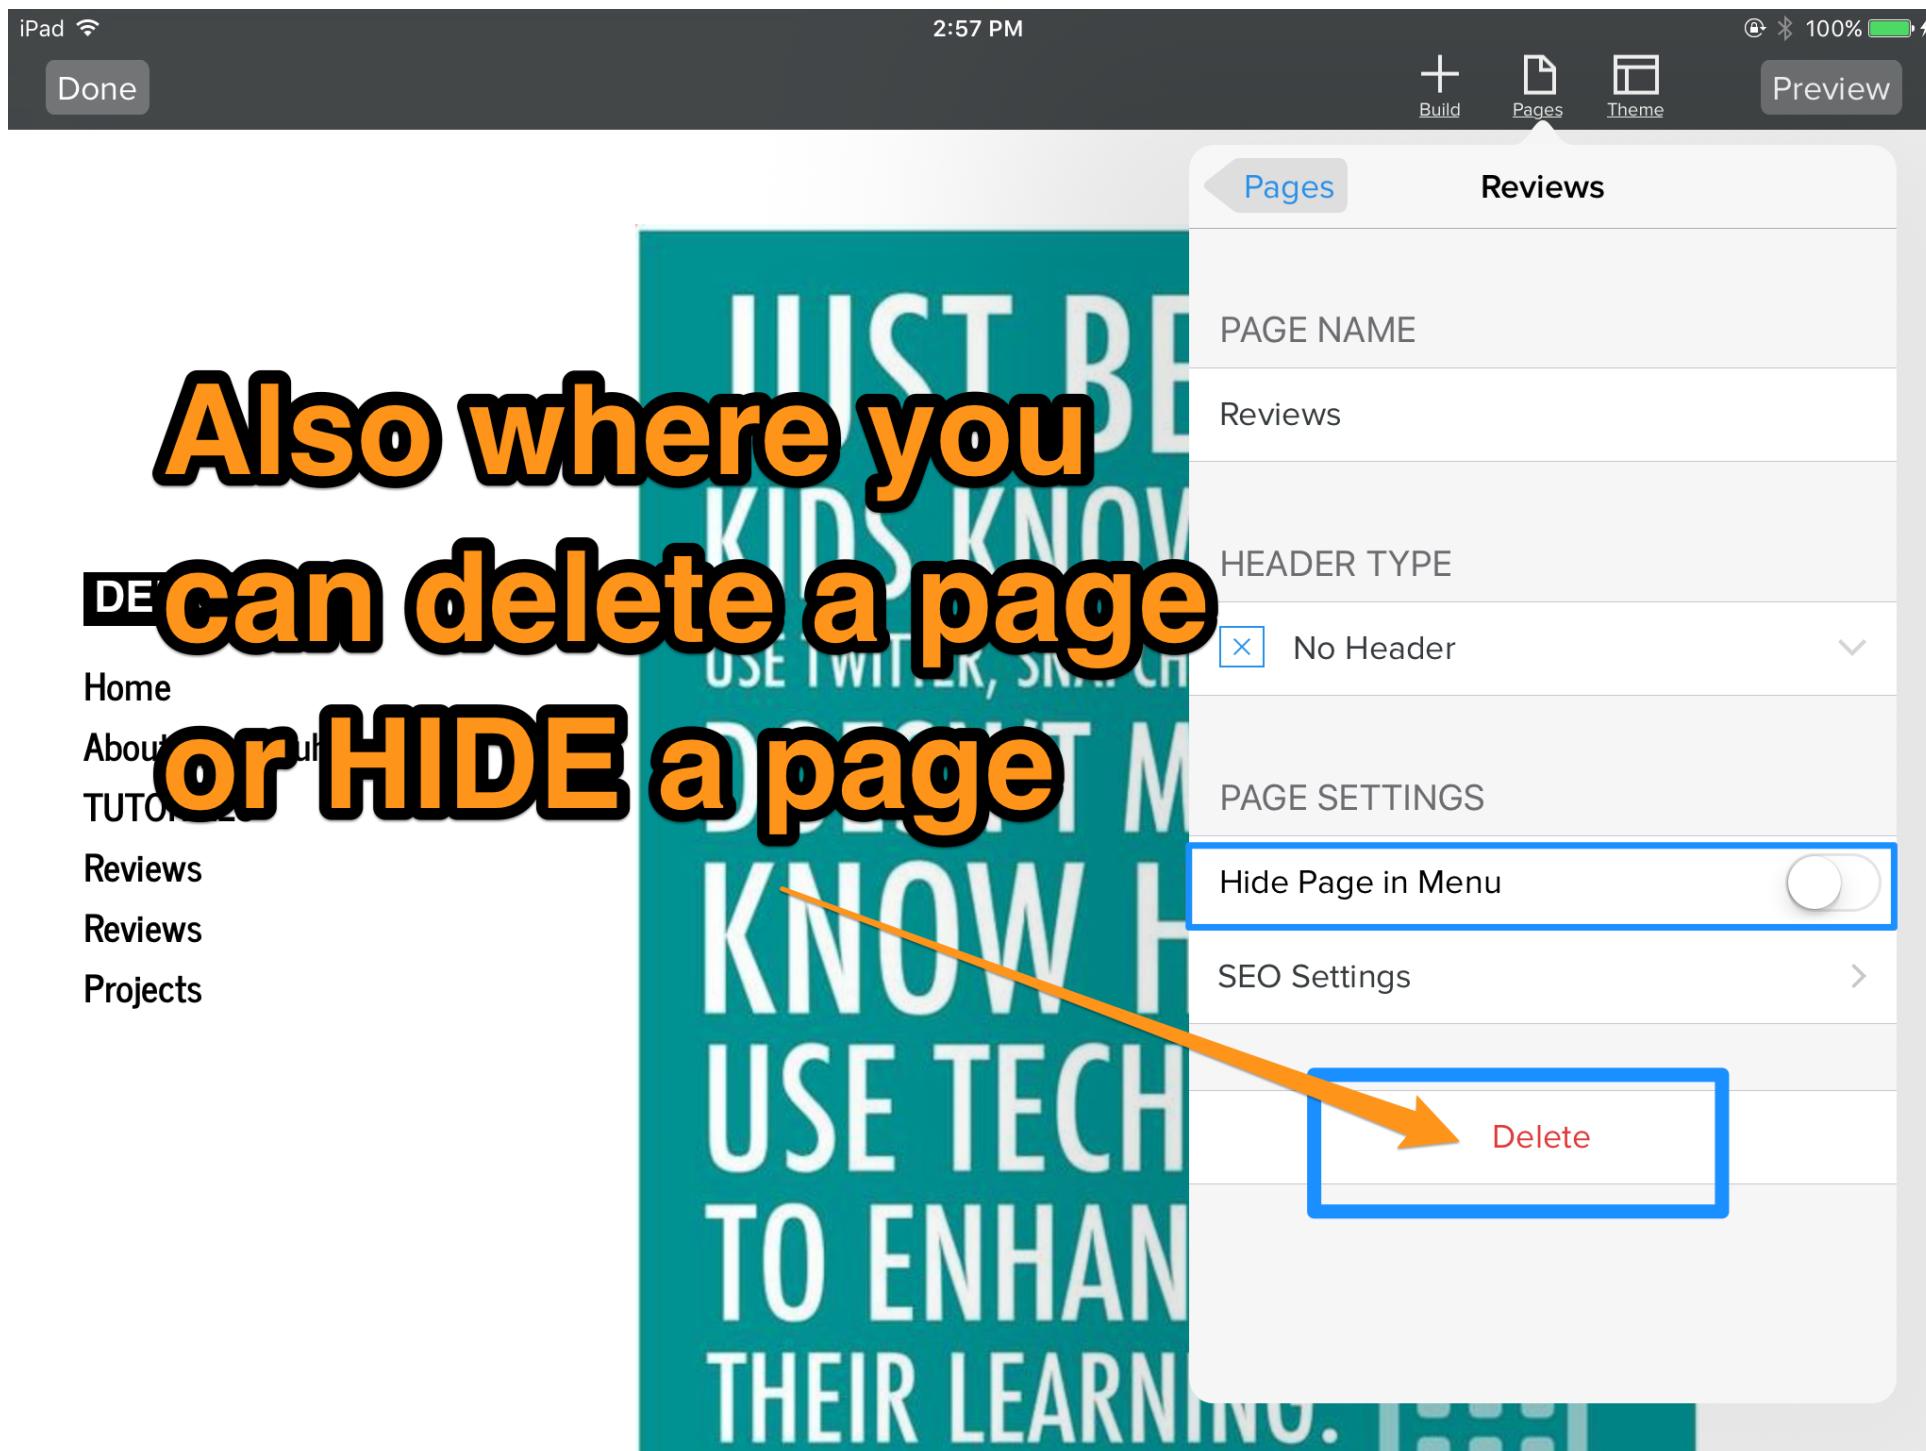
iPad 2:57 PM 100%

Done

Build Pages Theme

Preview

Pages Reviews

PAGE NAME

Reviews

HEADER TYPE

No Header

PAGE SETTINGS

Hide Page in Menu

SEO Settings

Delete

Also where you can delete a page or HIDE a page

DE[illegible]

Home

Abou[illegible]

TUTO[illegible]

Reviews

Reviews

Projects

JUST BE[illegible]
KIDS KNOW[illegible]
USE TWITTER, SNAPCH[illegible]
DOESN'T M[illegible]
KNOW H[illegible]
USE TECH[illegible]
TO ENHAN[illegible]
THEIR LEARNING.